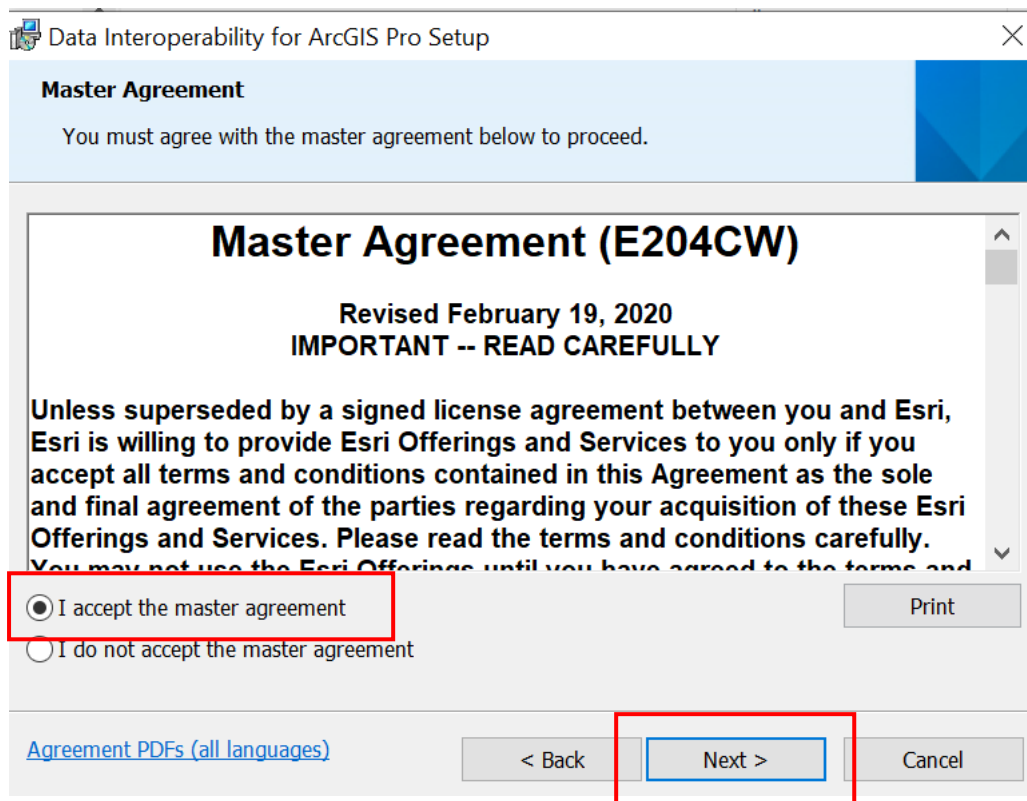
Data Interoperability for ArcGIS Pro Setup

Master Agreement

You must agree with the master agreement below to proceed.

Master Agreement (E204CW)

Revised February 19, 2020
IMPORTANT -- READ CAREFULLY

Unless superseded by a signed license agreement between you and Esri, Esri is willing to provide Esri Offerings and Services to you only if you accept all terms and conditions contained in this Agreement as the sole and final agreement of the parties regarding your acquisition of these Esri Offerings and Services. Please read the terms and conditions carefully. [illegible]

I accept the master agreement

I do not accept the master agreement

Print

Agreement PDFs (all languages)

< Back

Next >

Cancel